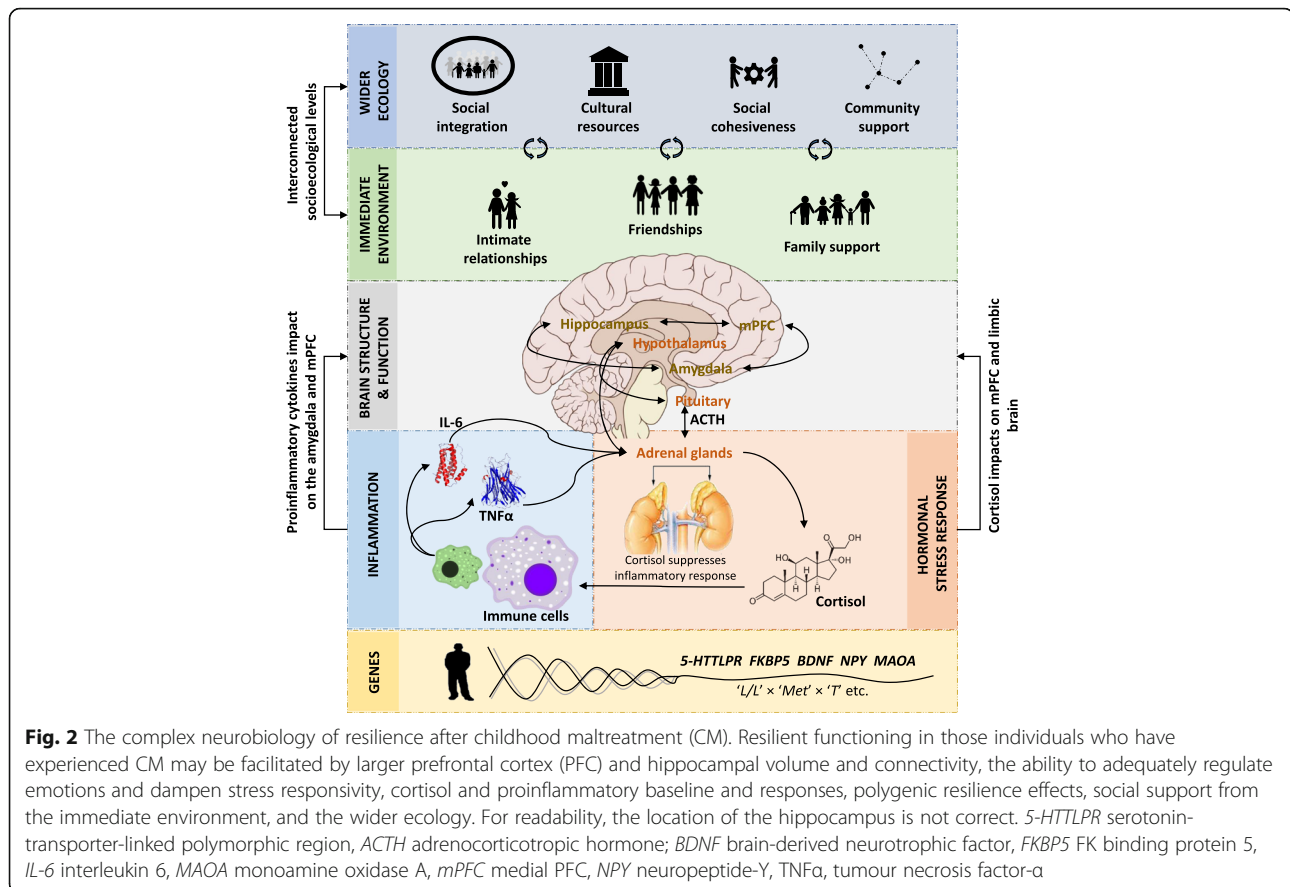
Interconnected socioecological levels

WIDER ECOLOGY

Social integration

Cultural resources

Social cohesiveness

Community support

IMMEDIATE ENVIRONMENT

Intimate relationships

Friendships

Family support

Proinflammatory cytokines impact on the amygdala and mPFC

BRAIN STRUCTURE & FUNCTION

Hippocampus

mPFC

Hypothalamus

Amygdala

Pituitary

ACTH

Cortisol impacts on mPFC and limbic brain

INFLAMMATION

IL-6

TNFα

Immune cells

Adrenal glands

Cortisol suppresses inflammatory response

Cortisol

HORMONAL STRESS RESPONSE

GENES

5-HTTLPR FKBP5 BDNF NPY MAOA

'L/L' × 'Met' × 'T' etc.

**Fig. 2** The complex neurobiology of resilience after childhood maltreatment (CM). Resilient functioning in those individuals who have experienced CM may be facilitated by larger prefrontal cortex (PFC) and hippocampal volume and connectivity, the ability to adequately regulate emotions and dampen stress responsivity, cortisol and proinflammatory baseline and responses, polygenic resilience effects, social support from the immediate environment, and the wider ecology. For readability, the location of the hippocampus is not correct. *5-HTTLPR* serotonin-transporter-linked polymorphic region, *ACTH* adrenocorticotropic hormone; *BDNF* brain-derived neurotrophic factor, *FKBP5* FK binding protein 5, *IL-6* interleukin 6, *MAOA* monoamine oxidase A, *mPFC* medial PFC, *NPY* neuropeptide-Y, TNFα, tumour necrosis factor-α